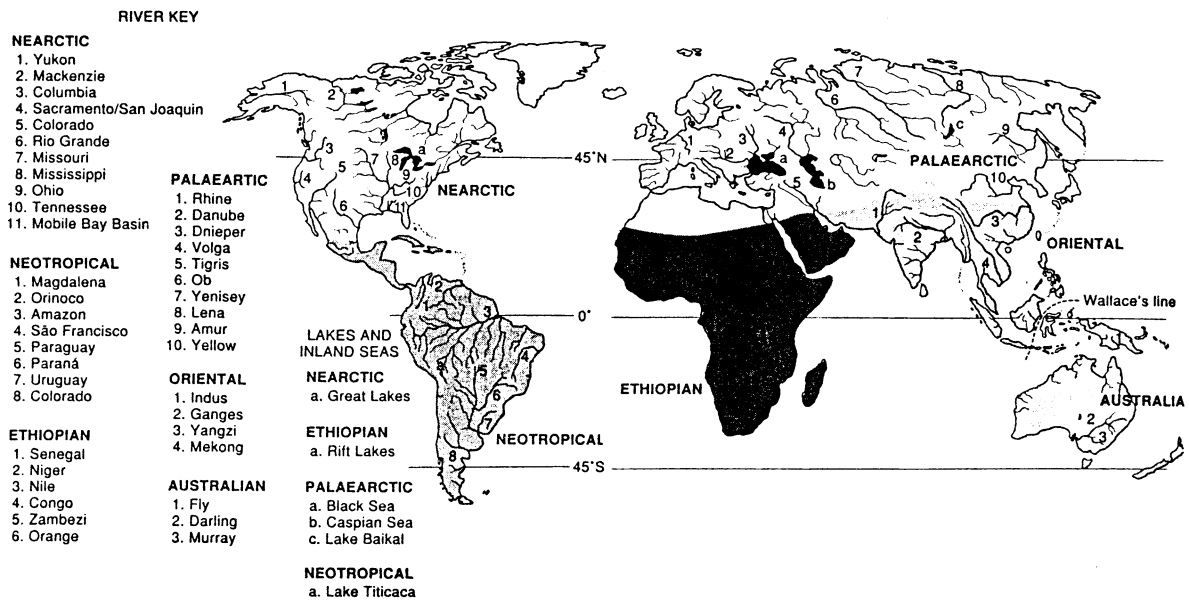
RIVER KEY

NEARCTIC
1. Yukon
2. Mackenzie
3. Columbia
4. Sacramento/San Joaquin
5. Colorado
6. Rio Grande
7. Missouri
8. Mississippi
9. Ohio
10. Tennessee
11. Mobile Bay Basin

NEOTROPICAL
1. Magdalena
2. Orinoco
3. Amazon
4. São Francisco
5. Paraguay
6. Paraná
7. Uruguay
8. Colorado

ETHIOPIAN
1. Senegal
2. Niger
3. Nile
4. Congo
5. Zambezi
6. Orange

PALAEARTIC
1. Rhine
2. Danube
3. Dnieper
4. Volga
5. Tigris
6. Ob
7. Yenisey
8. Lena
9. Amur
10. Yellow

ORIENTAL
1. Indus
2. Ganges
3. Yangzi
4. Mekong

AUSTRALIAN
1. Fly
2. Darling
3. Murray

LAKES AND INLAND SEAS

NEARCTIC
a. Great Lakes

ETHIOPIAN
a. Rift Lakes

PALAEARCTIC
a. Black Sea
b. Caspian Sea
c. Lake Baikal

NEOTROPICAL
a. Lake Titicaca

1 2 3 4 5 6 7 8 a 9 10 11 NEARCTIC 45°N

1 2 3 4 5 6 7 8 a NEOTROPICAL 0° 45°S

ETHIOPIAN

1 2 3 4 5 6 7 8 9 10 a b c PALAEARCTIC

1 2 3 4 ORIENTAL Wallace's line

1 2 3 AUSTRALIA